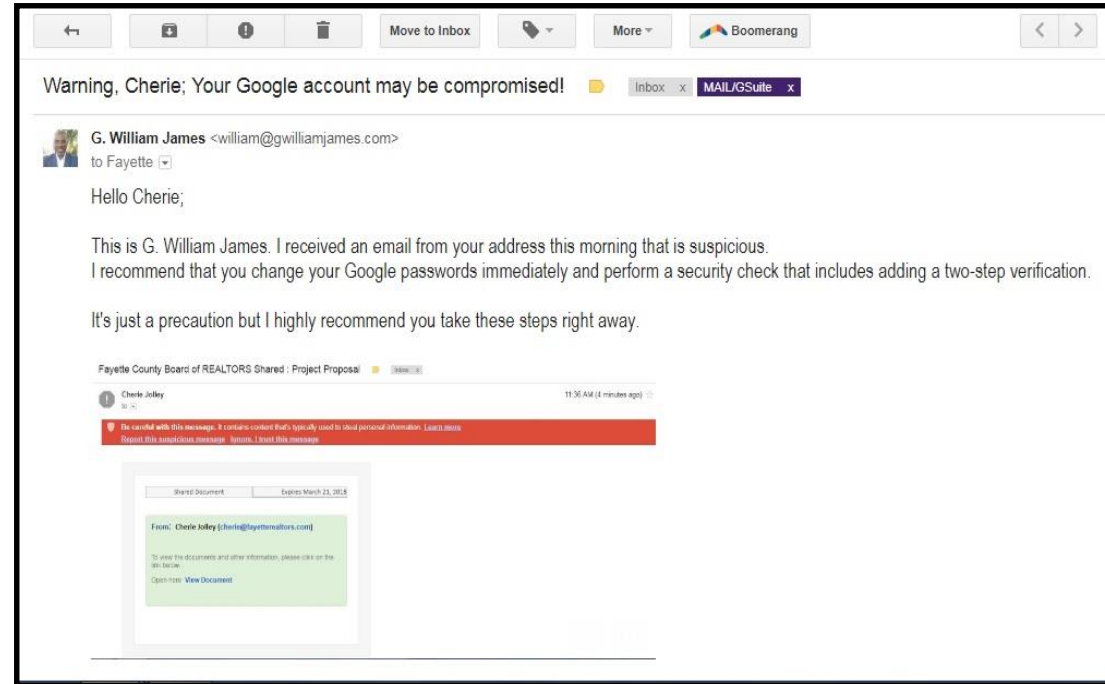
Move to Inbox

More

Boomerang

Warning, Cherie; Your Google account may be compromised!

Inbox x

MAIL/GSuite x

G. William James <william@gwilliamjames.com>

to Fayette

Hello Cherie;

This is G. William James. I received an email from your address this morning that is suspicious.
I recommend that you change your Google passwords immediately and perform a security check that includes adding a two-step verification.

It's just a precaution but I highly recommend you take these steps right away.

Fayette County Board of REALTORS Shared : Project Proposal

Inbox x

Cherie Jolley

to

11:36 AM (4 minutes ago)

Be careful with this message. It contains content that's typically used to steal personal information. Learn more

Report this suspicious message Ignore, I trust this message

| Shared Document | Expires March 23, 2018 |
|---|---|

From: Cherie Jolley (cherie@fayetterealtors.com)

To view the documents and other information, please click on the link below.

Open here View Document